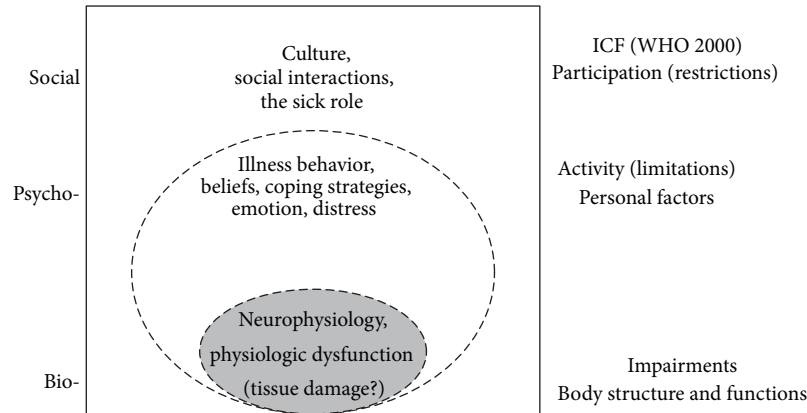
Social

Culture, social interactions, the sick role

ICF (WHO 2000)
Participation (restrictions)

Psycho-

Illness behavior, beliefs, coping strategies, emotion, distress

Activity (limitations)
Personal factors

Bio-

Neurophysiology, physiologic dysfunction (tissue damage?)

Impairments
Body structure and functions